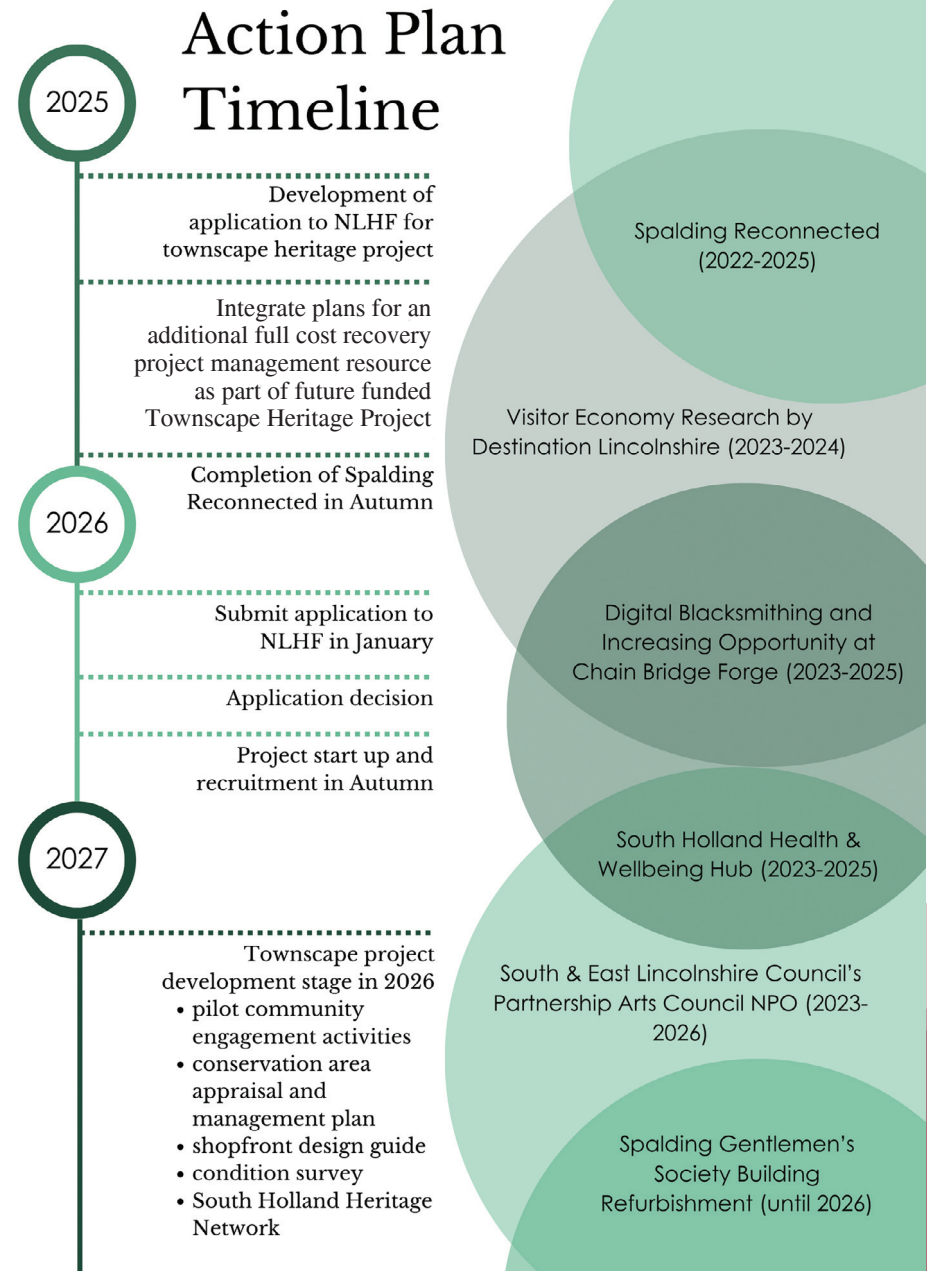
2025

Action Plan Timeline

Development of application to NLHF for townscape heritage project

Integrate plans for an additional full cost recovery project management resource as part of future funded Townscape Heritage Project

Completion of Spalding Reconnected in Autumn

2026

Submit application to NLHF in January

Application decision

Project start up and recruitment in Autumn

2027

Townscape project development stage in 2026
• pilot community engagement activities
• conservation area appraisal and management plan
• shopfront design guide
• condition survey
• South Holland Heritage Network

Spalding Reconnected (2022-2025)

Visitor Economy Research by Destination Lincolnshire (2023-2024)

Digital Blacksmithing and Increasing Opportunity at Chain Bridge Forge (2023-2025)

South Holland Health & Wellbeing Hub (2023-2025)

South & East Lincolnshire Council's Partnership Arts Council NPO (2023-2026)

Spalding Gentlemen's Society Building Refurbishment (until 2026)